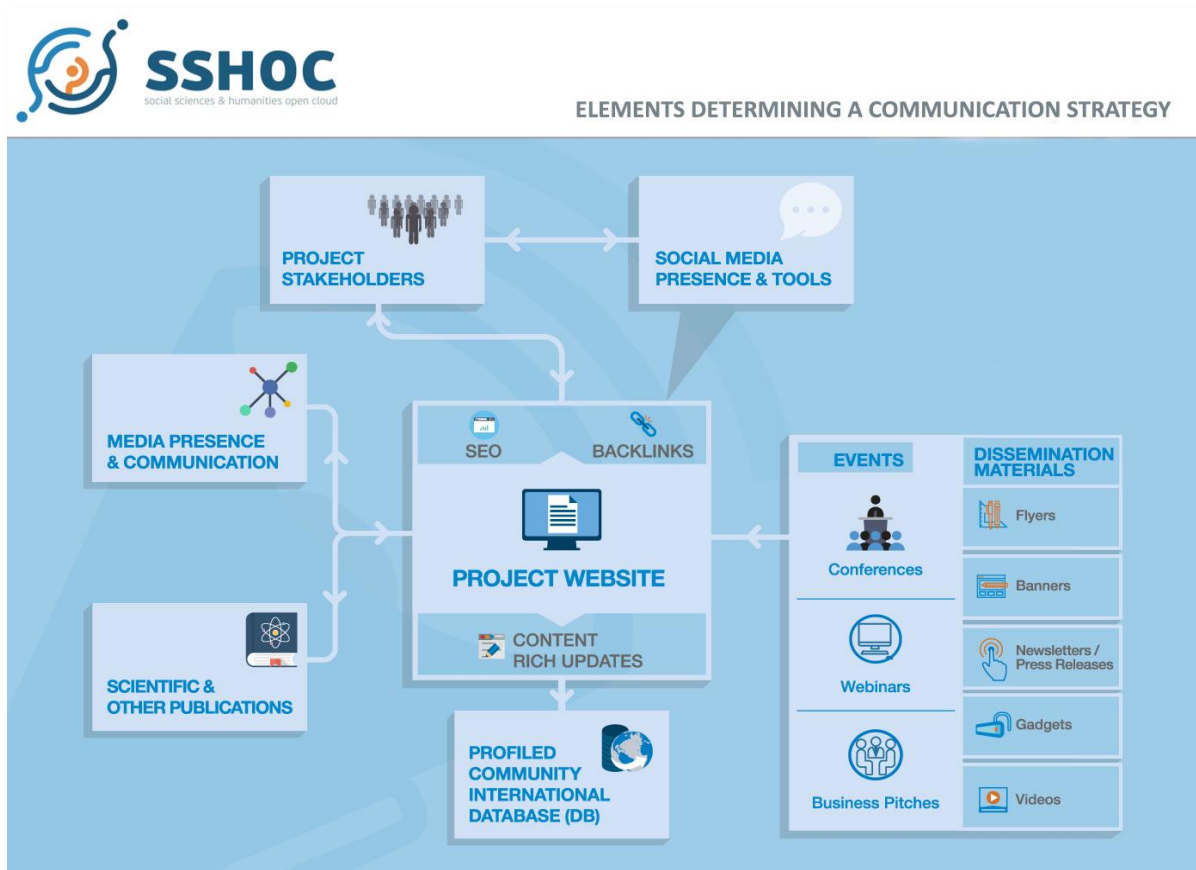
SSHOC
social sciences & humanities open cloud

ELEMENTS DETERMINING A COMMUNICATION STRATEGY

PROJECT STAKEHOLDERS

SOCIAL MEDIA PRESENCE & TOOLS

MEDIA PRESENCE & COMMUNICATION

SEO

BACKLINKS

PROJECT WEBSITE

CONTENT RICH UPDATES

SCIENTIFIC & OTHER PUBLICATIONS

PROFILED COMMUNITY INTERNATIONAL DATABASE (DB)

EVENTS

Conferences

Webinars

Business Pitches

DISSEMINATION MATERIALS

Flyers

Banners

Newsletters / Press Releases

Gadgets

Videos